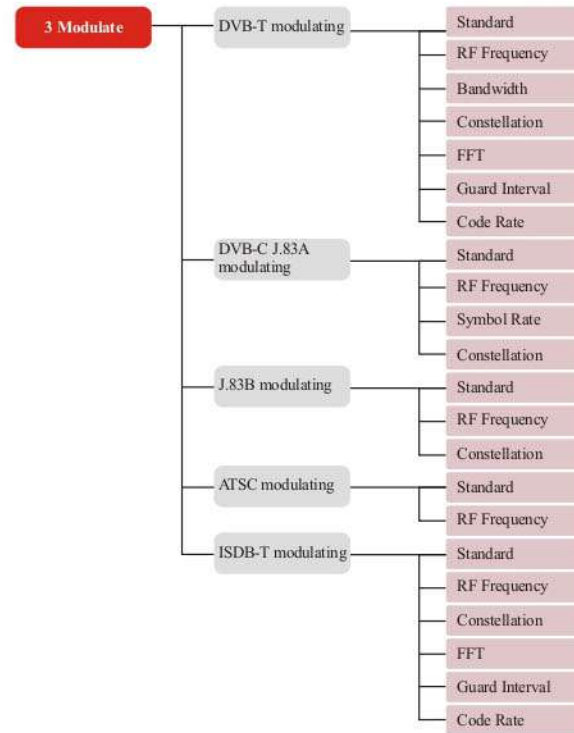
3 Modulate

DVB-T modulating
Standard
RF Frequency
Bandwidth
Constellation
FFT
Guard Interval
Code Rate

DVB-C J.83A modulating
Standard
RF Frequency
Symbol Rate
Constellation

J.83B modulating
Standard
RF Frequency
Constellation

ATSC modulating
Standard
RF Frequency

ISDB-T modulating
Standard
RF Frequency
Constellation
FFT
Guard Interval
Code Rate